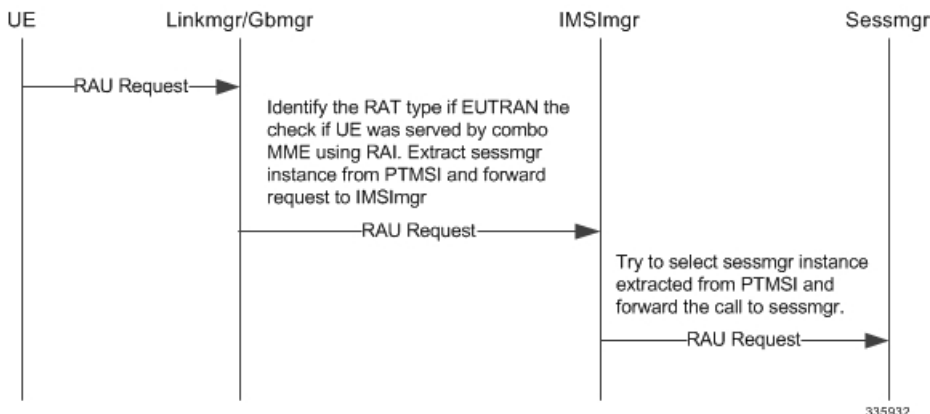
UE

Linkmgr/Gbmgr

IMSImgr

Sessmgr

RAU Request

Identify the RAT type if EUTRAN the check if UE was served by combo MME using RAI. Extract sessmgr instance from PTMSI and forward request to IMSImgr

RAU Request

Try to select sessmgr instance extracted from PTMSI and forward the call to sessmgr.

RAU Request

335932